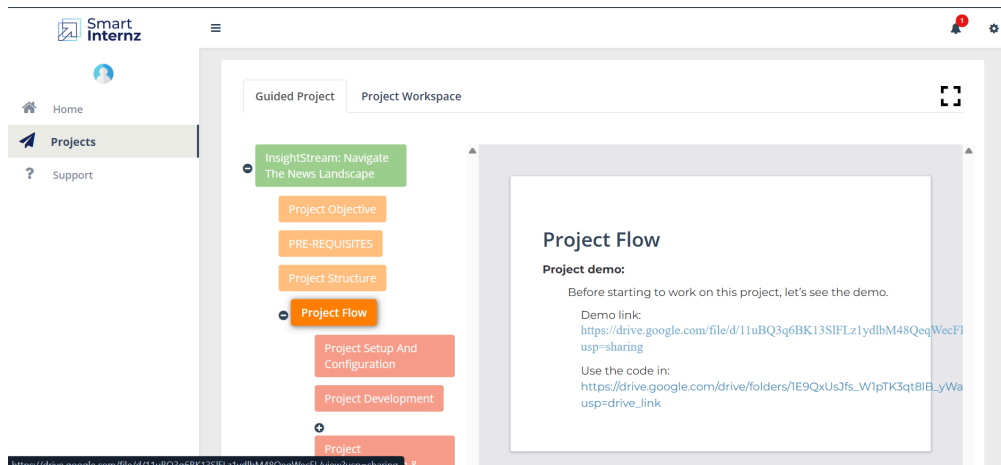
Smart Internz

Home

Projects

Support

1

Guided Project

Project Workspace

InsightStream: Navigate The News Landscape

Project Objective

PRE-REQUISITES

Project Structure

Project Flow

Project Setup And Configuration

Project Development

Project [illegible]

Project Flow

Project demo:

Before starting to work on this project, let's see the demo.

Demo link:
https://drive.google.com/file/d/11uBQ3q6BK13SlFLz1ydlbM48QeqWecFl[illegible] usp=sharing

Use the code in:
https://drive.google.com/drive/folders/1E9QxUsJfs_W1pTK3qt8IB_yWa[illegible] usp=drive_link

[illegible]